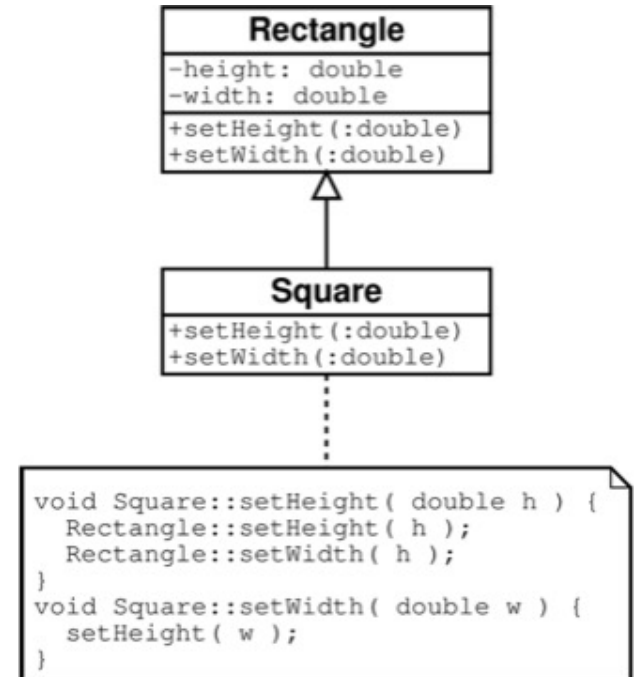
Rectangle
-height: double
-width: double
+setHeight(:double)
+setWidth(:double)

Square
+setHeight(:double)
+setWidth(:double)

void Square::setHeight( double h ) {
  Rectangle::setHeight( h );
  Rectangle::setWidth( h );
}
void Square::setWidth( double w ) {
  setHeight( w );
}